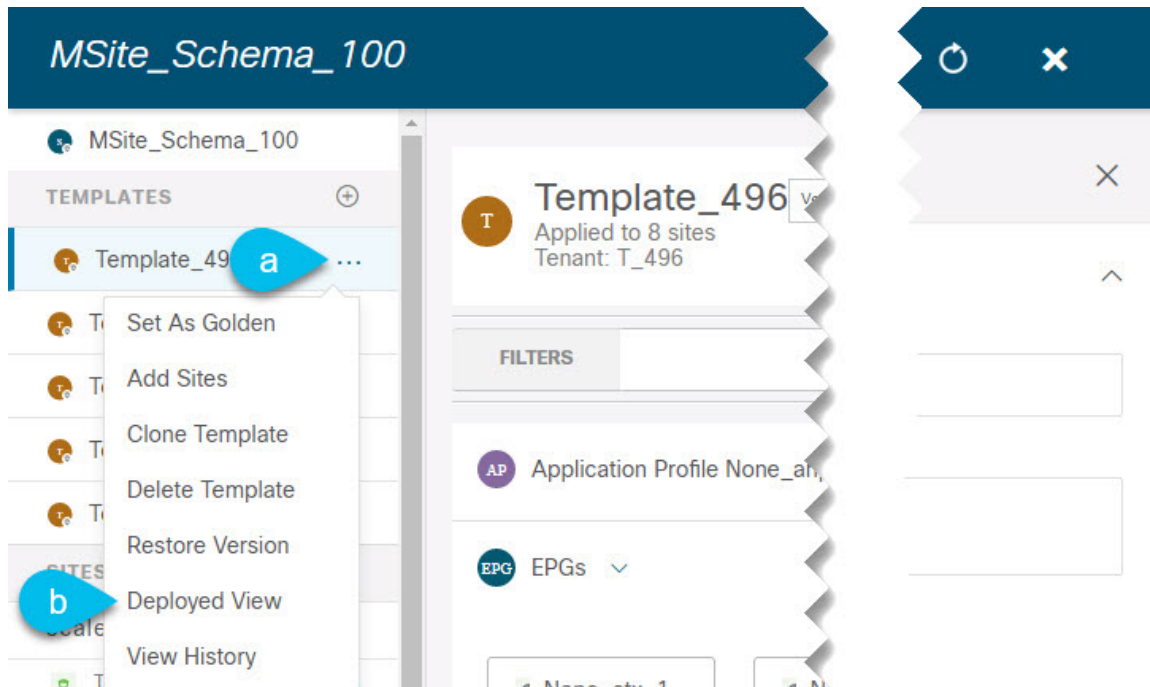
MSite_Schema_100

MSite_Schema_100

TEMPLATES

Template_49 a ...

Set As Golden

Add Sites

Clone Template

Delete Template

Restore Version

b Deployed View

View History

Template_496
Applied to 8 sites
Tenant: T_496

FILTERS

AP Application Profile None_ap

EPG EPGs